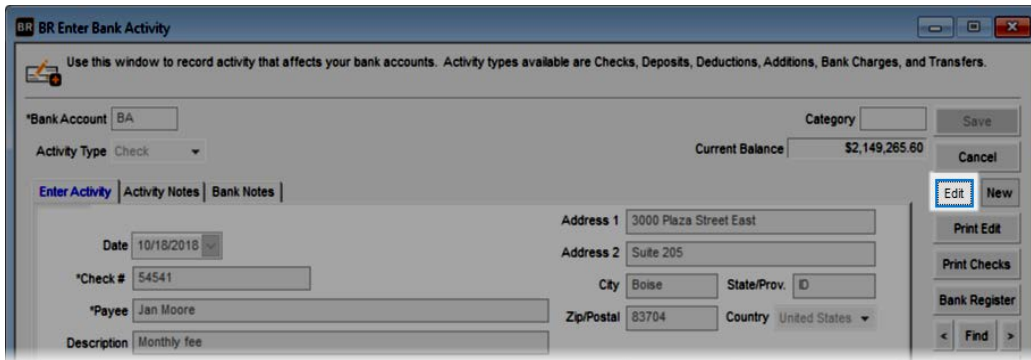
BR BR Enter Bank Activity

Use this window to record activity that affects your bank accounts. Activity types available are Checks, Deposits, Deductions, Additions, Bank Charges, and Transfers.

*Bank Account BA

Category

Save

Activity Type Check

Current Balance $2,149,265.60

Cancel

Enter Activity | Activity Notes | Bank Notes

Edit New

Address 1 3000 Plaza Street East

Print Edit

Date 10/18/2018

Address 2 Suite 205

*Check # 54541

City Boise State/Prov. ID

Print Checks

*Payee Jan Moore

Zip/Postal 83704 Country United States

Bank Register

Description Monthly fee

< Find >